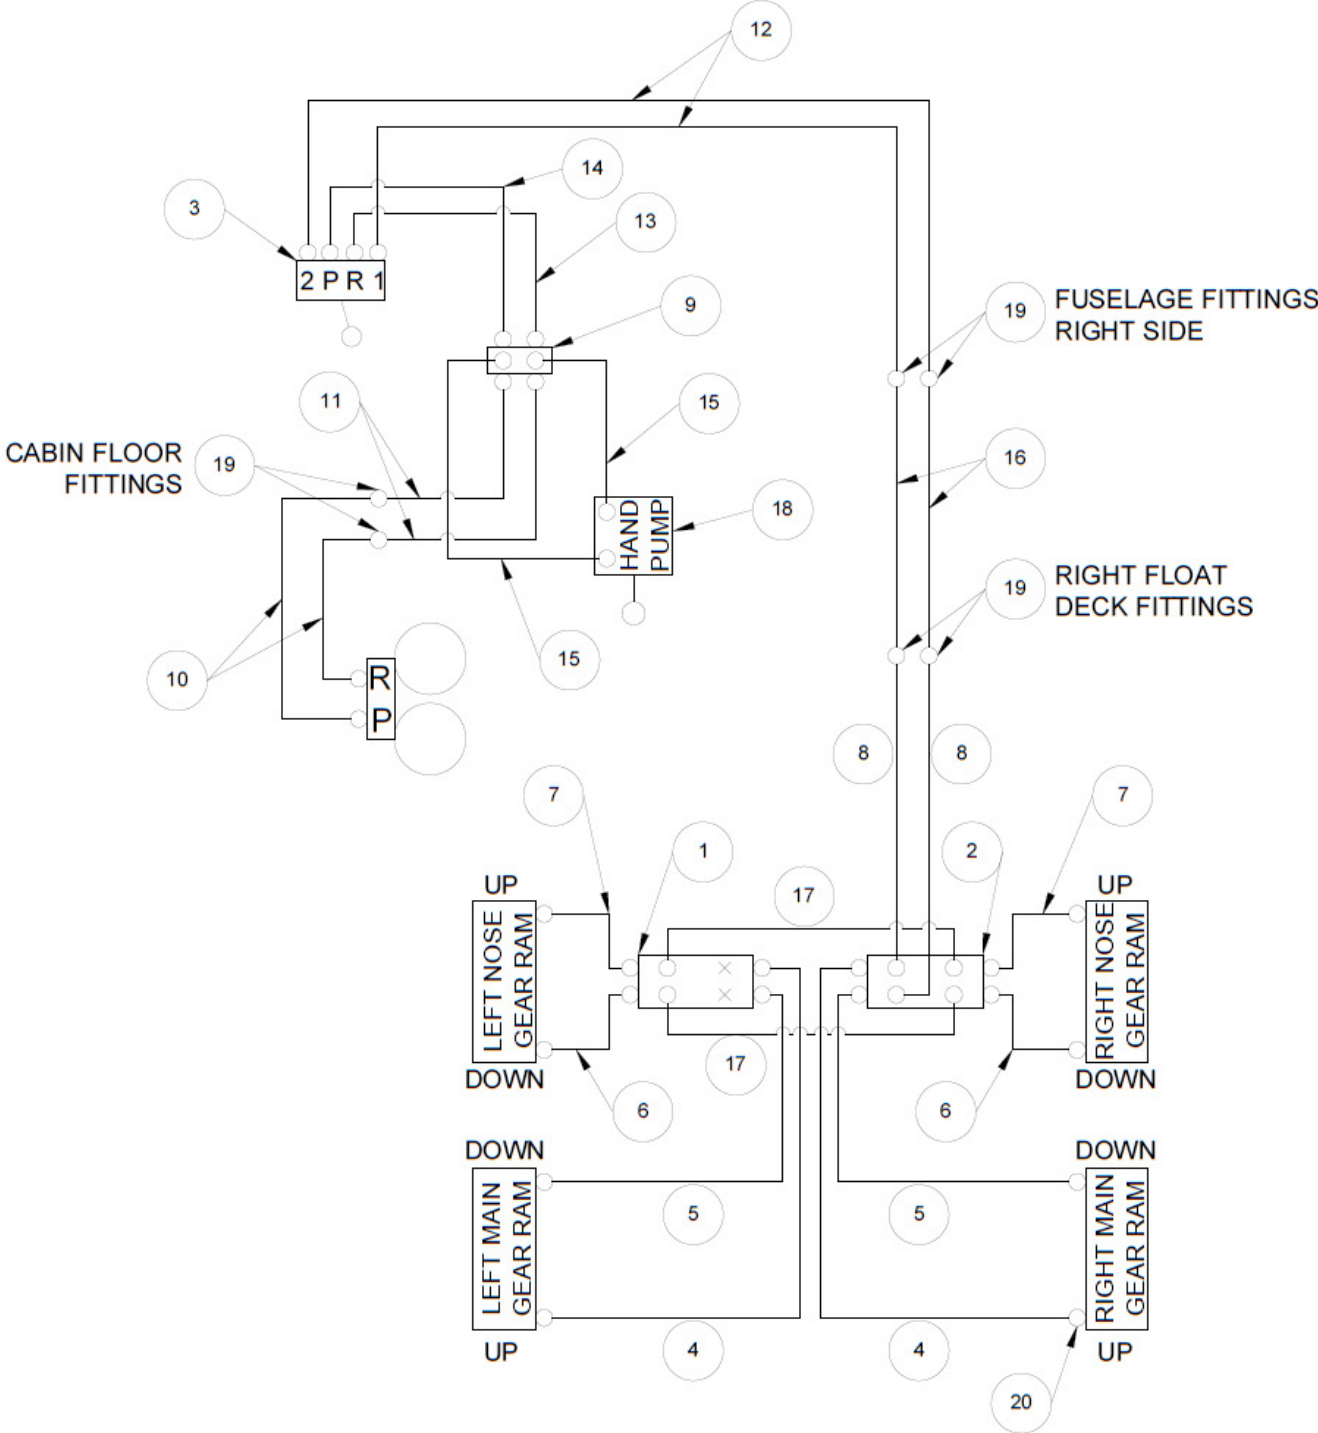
12

3

14

2 P R 1

13

9

FUSELAGE FITTINGS
RIGHT SIDE

19

11

15

CABIN FLOOR
FITTINGS

19

16

HAND
PUMP

18

RIGHT FLOAT
DECK FITTINGS

19

10

15

R

P

8

8

7

1

2

7

17

UP

LEFT NOSE
GEAR RAM

DOWN

UP

RIGHT NOSE
GEAR RAM

DOWN

17

6

6

DOWN

LEFT MAIN
GEAR RAM

UP

DOWN

RIGHT MAIN
GEAR RAM

UP

5

5

4

4

20